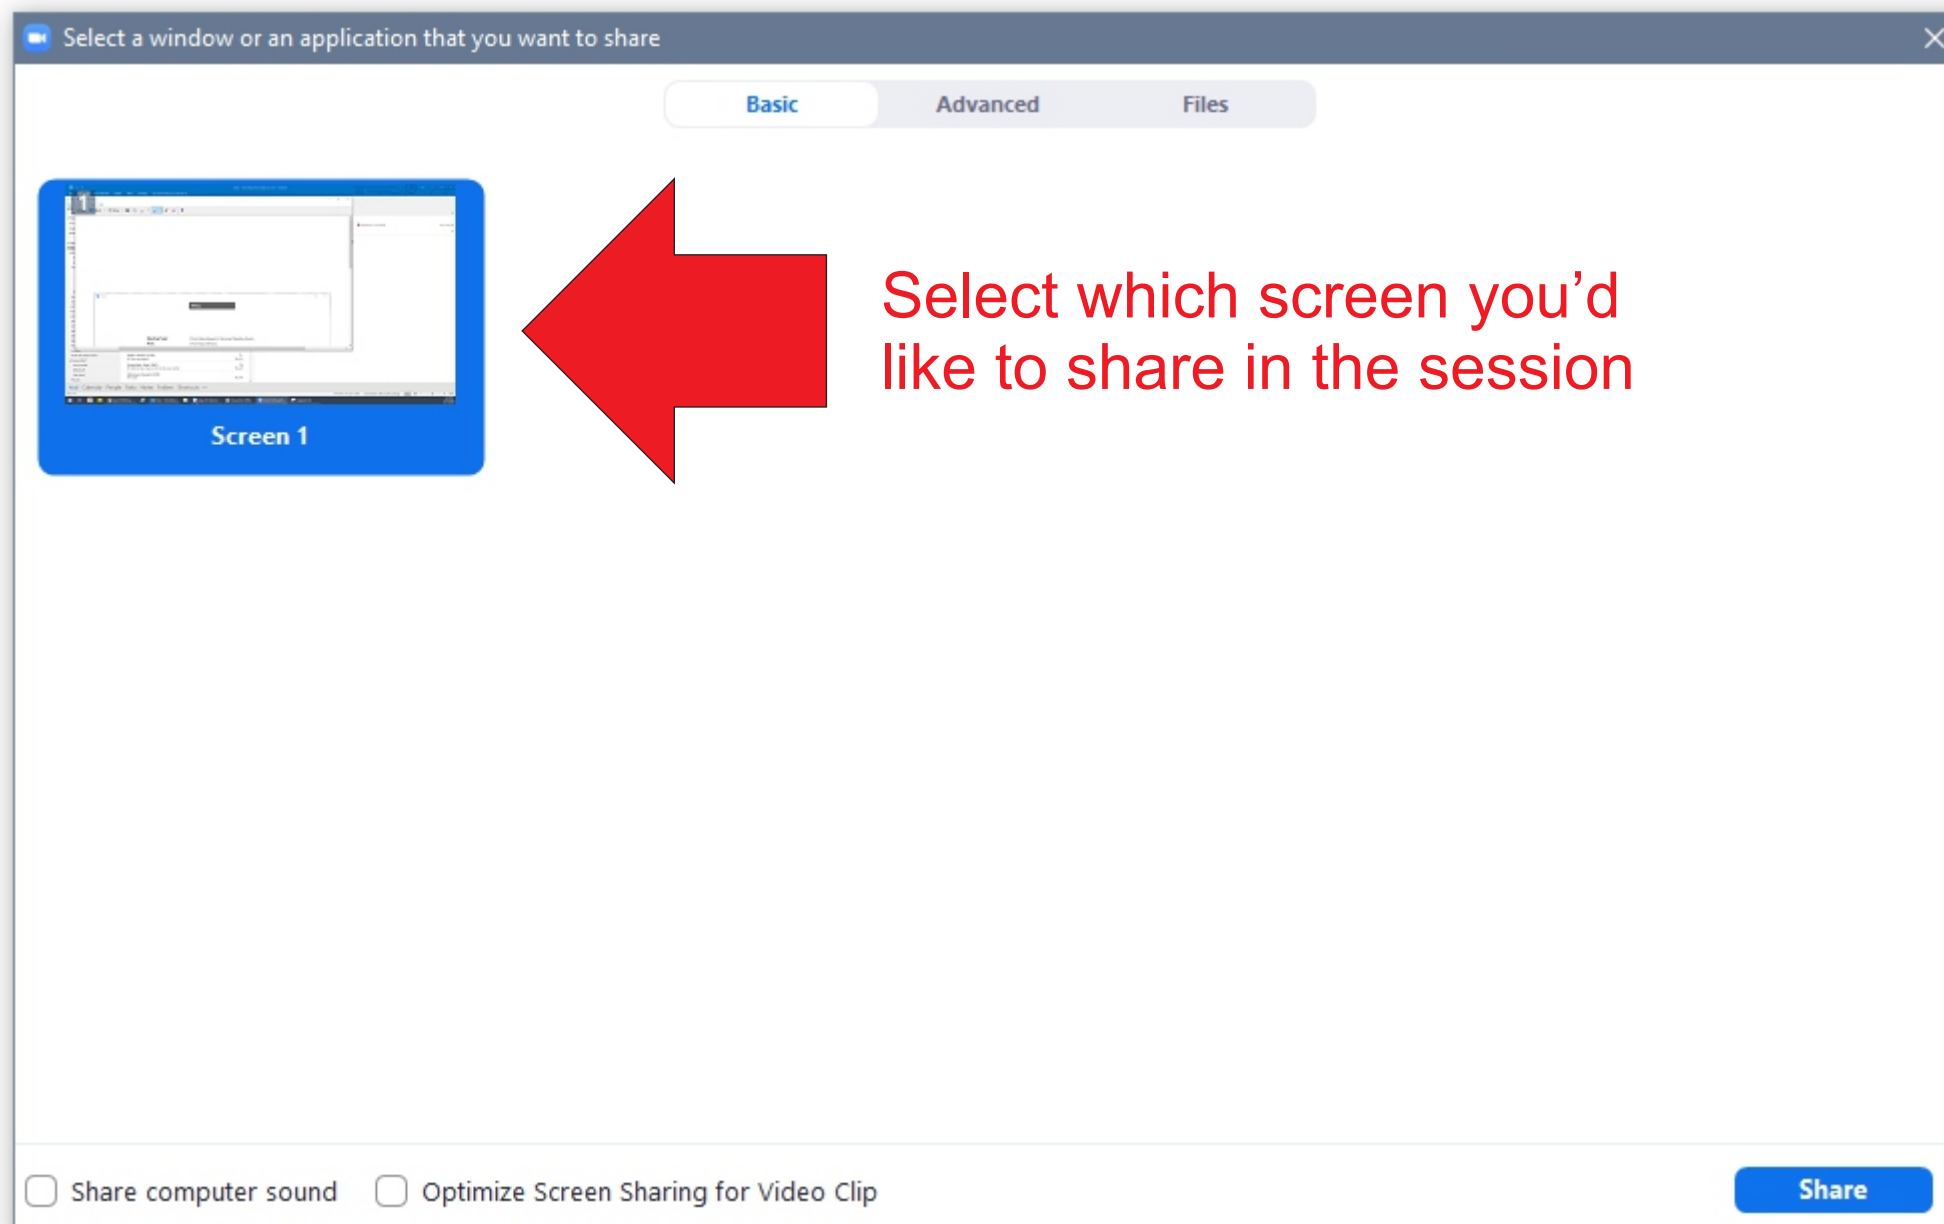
Select a window or an application that you want to share

Basic Advanced Files

1

Screen 1

Select which screen you'd like to share in the session

Share computer sound Optimize Screen Sharing for Video Clip

Share